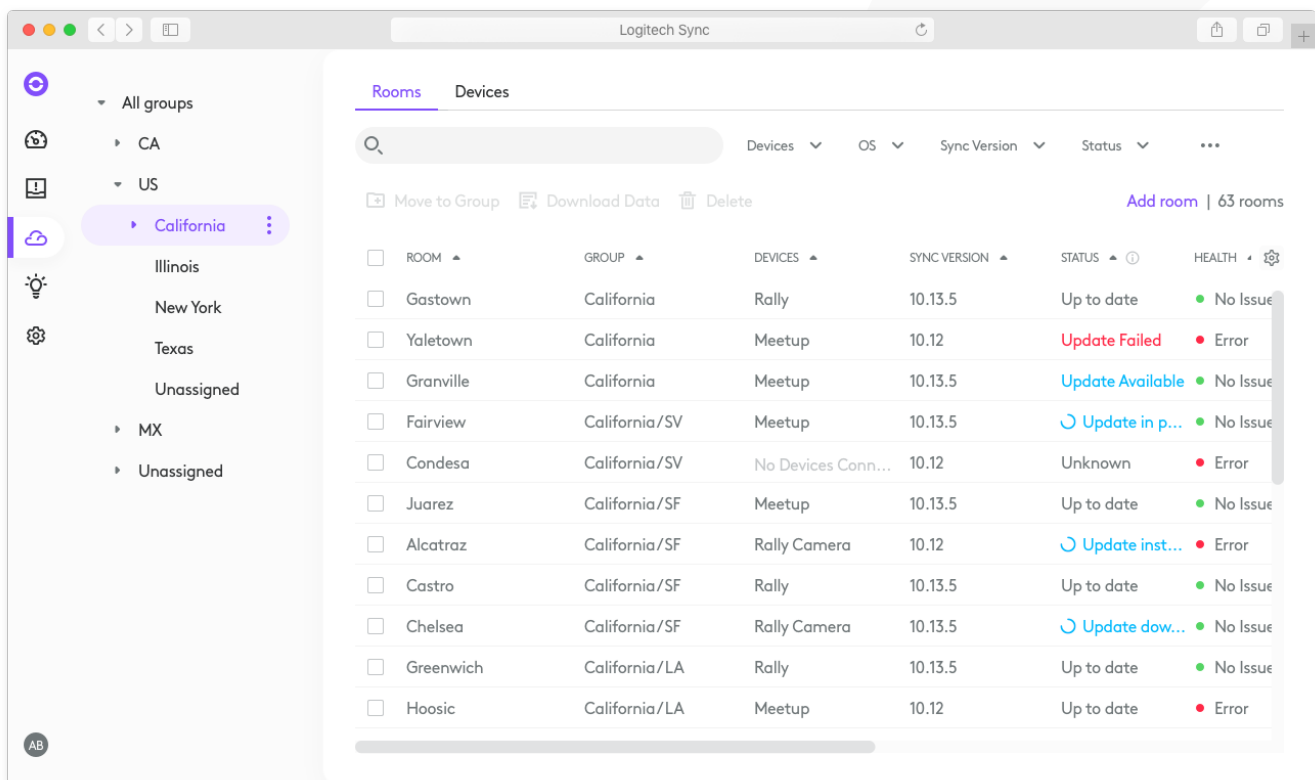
Logitech Sync

All groups
CA
US
California
Illinois
New York
Texas
Unassigned
MX
Unassigned

AB

Rooms Devices

Devices OS Sync Version Status •••

Move to Group Download Data Delete

Add room | 63 rooms

| ROOM | GROUP | DEVICES | SYNC VERSION | STATUS | HEALTH |
|---|---|---|---|---|---|
| Gastown | California | Rally | 10.13.5 | Up to date | No Issue |
| Yaletown | California | Meetup | 10.12 | Update Failed | Error |
| Granville | California | Meetup | 10.13.5 | Update Available | No Issue |
| Fairview | California/SV | Meetup | 10.13.5 | Update in p... | No Issue |
| Condesa | California/SV | No Devices Conn... | 10.12 | Unknown | Error |
| Juarez | California/SF | Meetup | 10.13.5 | Up to date | No Issue |
| Alcatraz | California/SF | Rally Camera | 10.12 | Update inst... | Error |
| Castro | California/SF | Rally | 10.13.5 | Up to date | No Issue |
| Chelsea | California/SF | Rally Camera | 10.13.5 | Update dow... | No Issue |
| Greenwich | California/LA | Rally | 10.13.5 | Up to date | No Issue |
| Hoosic | California/LA | Meetup | 10.12 | Up to date | Error |